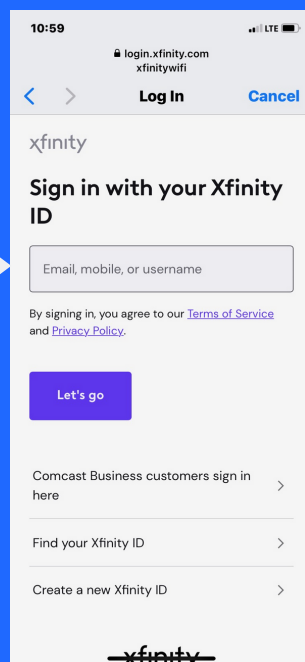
10:59
LTE
login.xfinity.com
xfinitywifi
Log In
Cancel

xfinity

Sign in with your Xfinity ID

Email, mobile, or username

By signing in, you agree to our Terms of Service and Privacy Policy.

Let's go

Comcast Business customers sign in here

Find your Xfinity ID

Create a new Xfinity ID

xfinity